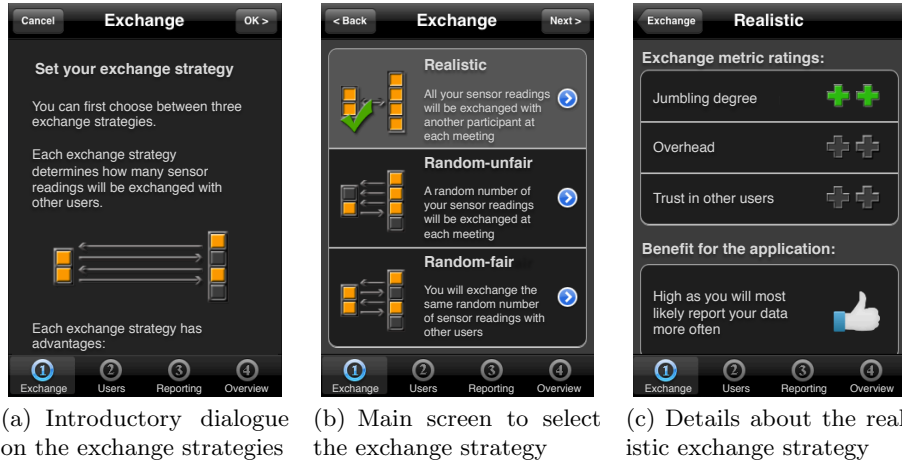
Cancel Exchange OK >

Set your exchange strategy

You can first choose between three exchange strategies.

Each exchange strategy determines how many sensor readings will be exchanged with other users.

Each exchange strategy has advantages:

1 Exchange 2 Users 3 Reporting 4 Overview

(a) Introductory dialogue on the exchange strategies

< Back Exchange Next >

Realistic

All your sensor readings will be exchanged with another participant at each meeting

Random-unfair

A random number of your sensor readings will be exchanged at each meeting

Random-fair

You will exchange the same random number of sensor readings with other users

1 Exchange 2 Users 3 Reporting 4 Overview

(b) Main screen to select the exchange strategy

Exchange Realistic

Exchange metric ratings:

Jumbling degree

Overhead

Trust in other users

Benefit for the application:

High as you will most likely report your data more often

1 Exchange 2 Users 3 Reporting 4 Overview

(c) Details about the realistic exchange strategy